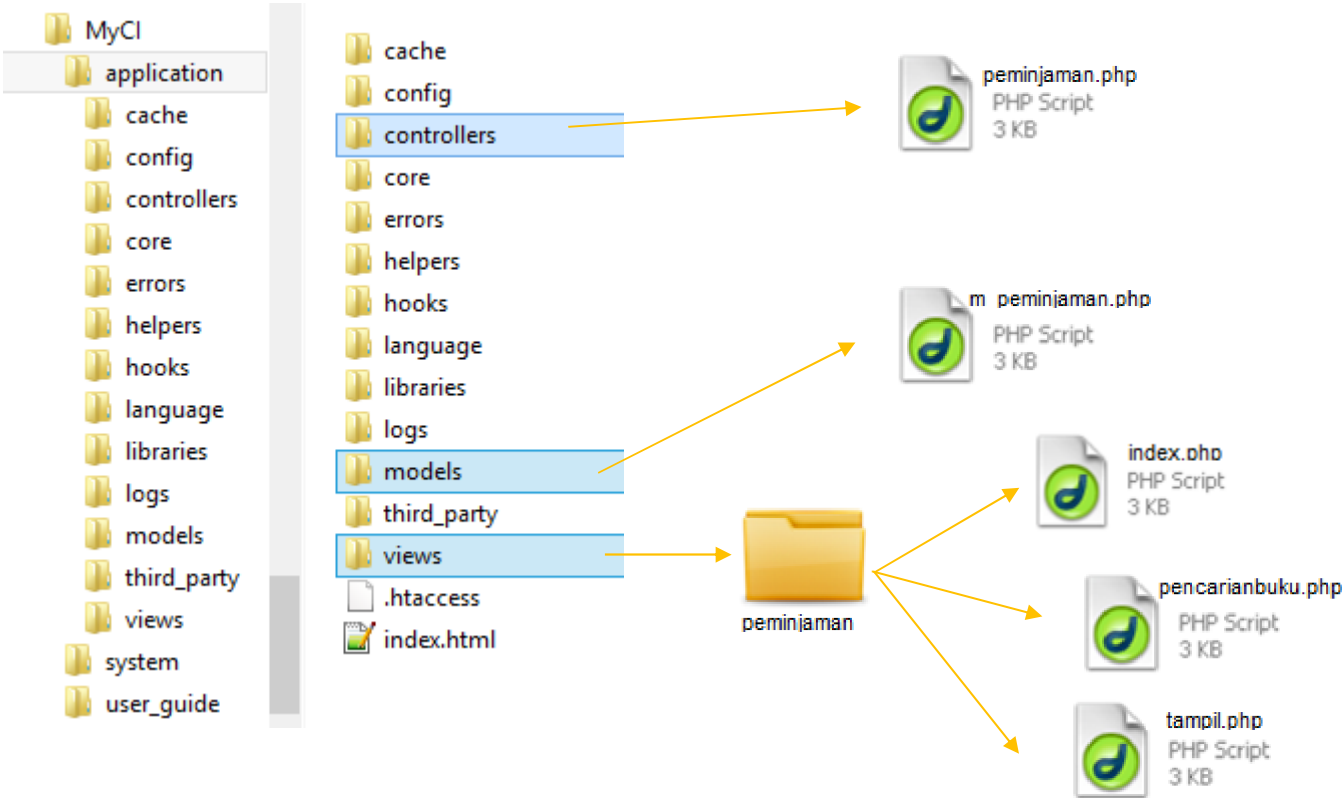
MyCI
application
cache
config
controllers
core
errors
helpers
hooks
language
libraries
logs
models
third_party
views
system
user_guide

cache
config
controllers
core
errors
helpers
hooks
language
libraries
logs
models
third_party
views
.htaccess
index.html

peminjaman.php
PHP Script
3 KB

m_peminjaman.php
PHP Script
3 KB

peminjaman

index.php
PHP Script
3 KB

pencarianbuku.php
PHP Script
3 KB

tampil.php
PHP Script
3 KB